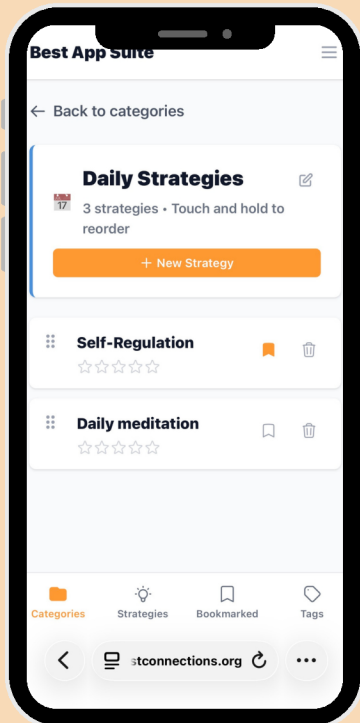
Best App Suite

← Back to categories

Daily Strategies

3 strategies • Touch and hold to reorder

+ New Strategy

Self-Regulation

☆☆☆☆☆

Daily meditation

☆☆☆☆☆

Categories

Strategies

Bookmarked

Tags

stconnections.org